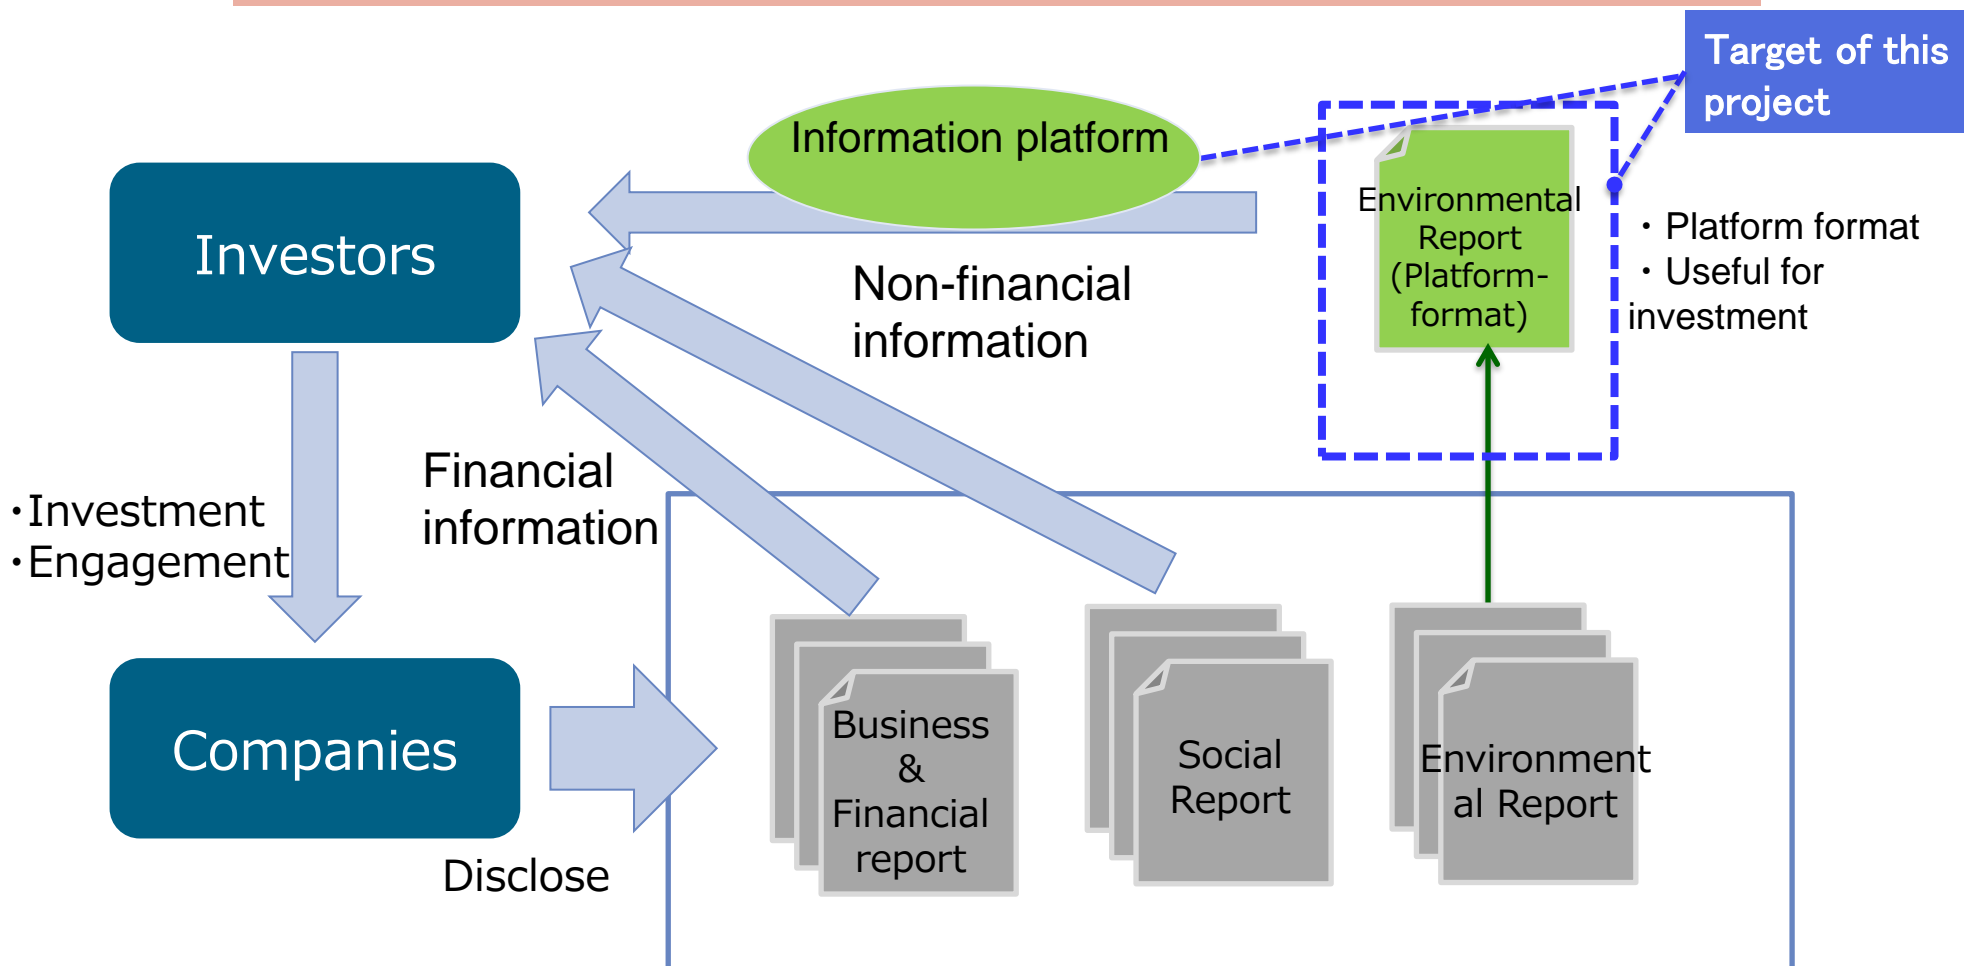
Target of this project

Information platform

Investors

Non-financial information

Environmental Report (Platform-format)

・Platform format
・Useful for investment

・Investment
・Engagement

Financial information

Companies

Disclose

Business & Financial report

Social Report

Environmental Report